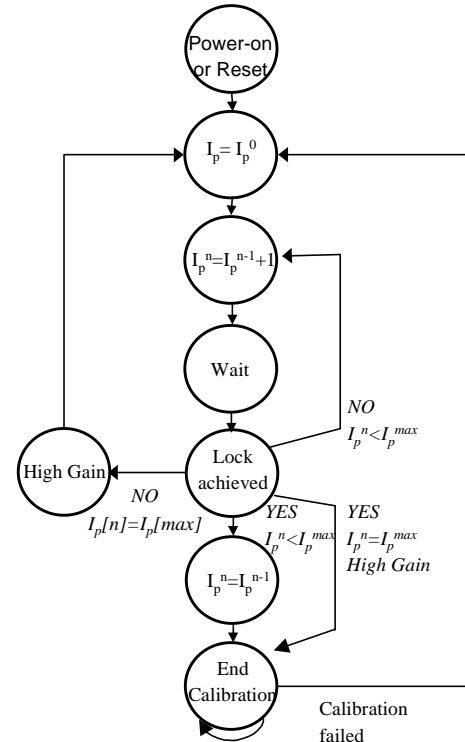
Power-on or Reset

$I_p = I_p^0$

$I_p^n = I_p^{n-1} + 1$

Wait

NO
$I_p^n < I_p^{max}$

High Gain

Lock achieved

NO
$I_p[n] = I_p[max]$

YES
$I_p^n < I_p^{max}$

YES
$I_p^n = I_p^{max}$
High Gain

$I_p^n = I_p^{n-1}$

End Calibration

Calibration failed